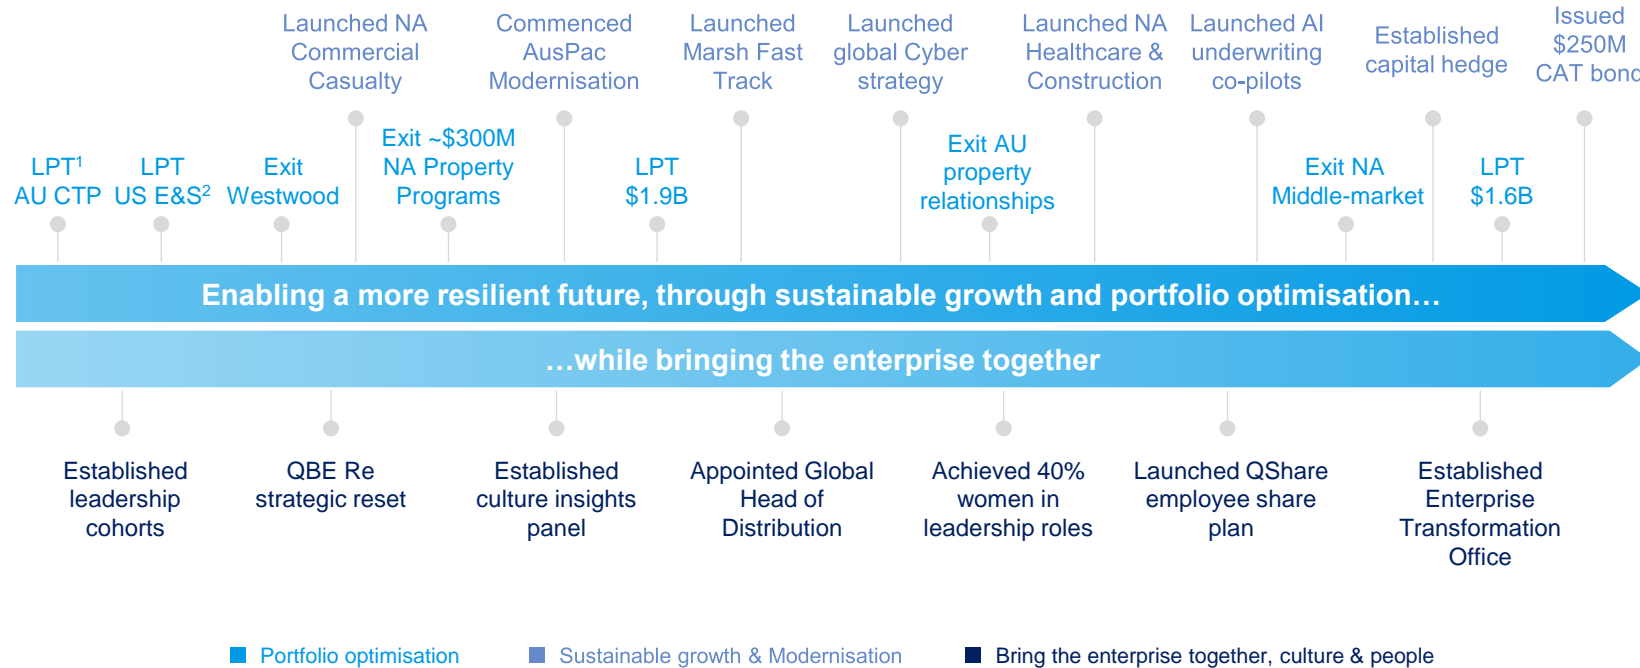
Launched NA Commercial Casualty

Commenced AusPac Modernisation

Launched Marsh Fast Track

Launched global Cyber strategy

Launched NA Healthcare & Construction

Launched AI underwriting co-pilots

Established capital hedge

Issued $250M CAT bon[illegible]

LPT$^1$ AU CTP

LPT US E&S$^2$

Exit Westwood

Exit ~$300M NA Property Programs

LPT $1.9B

Exit AU property relationships

Exit NA Middle-market

LPT $1.6B

Enabling a more resilient future, through sustainable growth and portfolio optimisation…

…while bringing the enterprise together

Established leadership cohorts

QBE Re strategic reset

Established culture insights panel

Appointed Global Head of Distribution

Achieved 40% women in leadership roles

Launched QShare employee share plan

Established Enterprise Transformation Office

Portfolio optimisation

Sustainable growth & Modernisation

Bring the enterprise together, culture & people